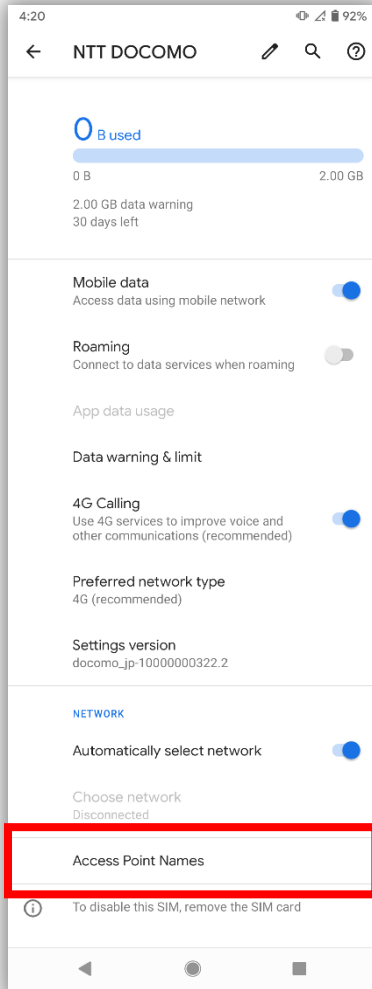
4:20
92%

NTT DOCOMO

0 B used

0 B

2.00 GB

2.00 GB data warning
30 days left

Mobile data
Access data using mobile network

Roaming
Connect to data services when roaming

App data usage

Data warning & limit

4G Calling
Use 4G services to improve voice and other communications (recommended)

Preferred network type
4G (recommended)

Settings version
docomo_jp-10000000322.2

NETWORK

Automatically select network

Choose network
Disconnected

Access Point Names

To disable this SIM, remove the SIM card